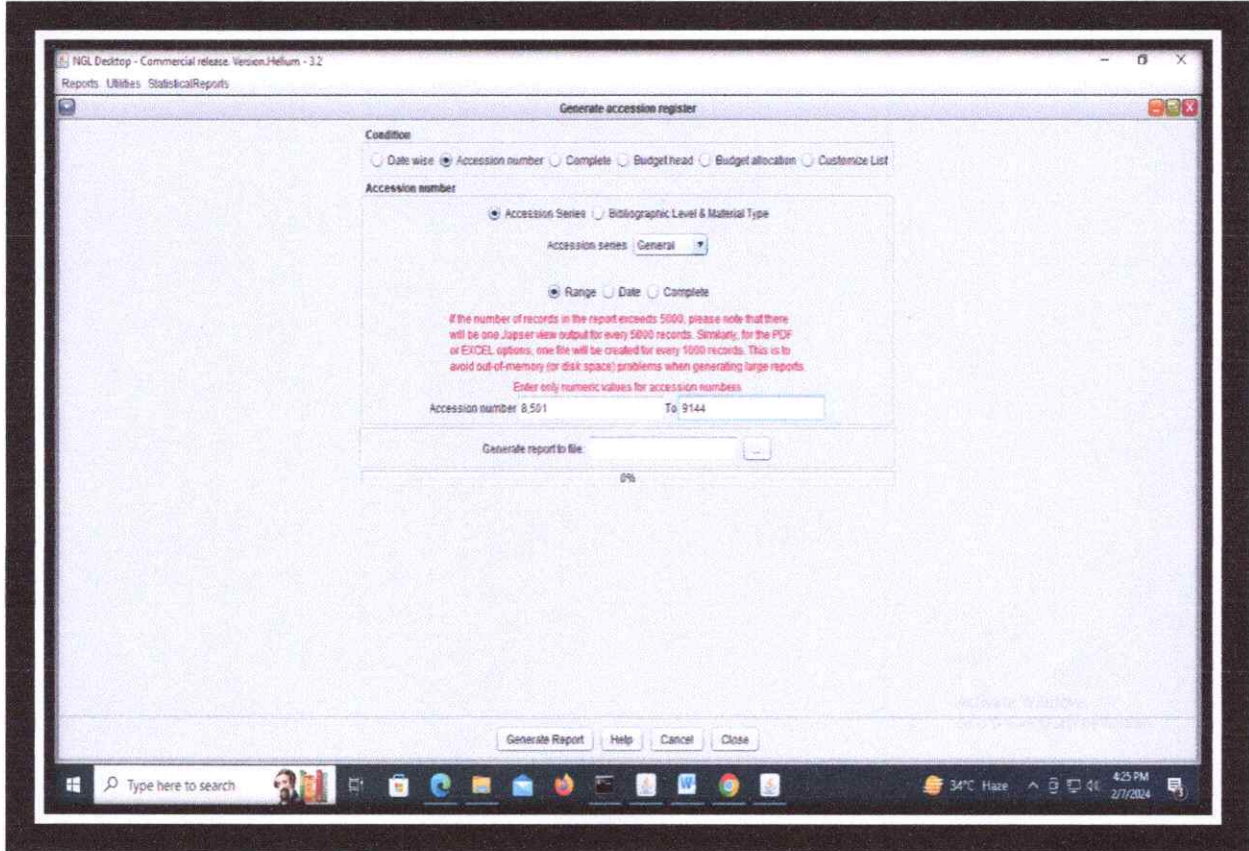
NGL Desktop - Commercial release. Version.Helium - 3.2

Reports Utilities StatisticalReports

Generate accession register

Condition

Date wise Accession number Complete Budget head Budget allocation Customize List

Accession number

Accession Series Bibliographic Level & Material Type

Accession series General

Range Date Complete

If the number of records in the report exceeds 5000, please note that there will be one Jasper view output for every 5000 records. Similarly, for the PDF or EXCEL options, one file will be created for every 1000 records. This is to avoid out-of-memory (or disk space) problems when generating large reports.

Enter only numeric values for accession numbers

Accession number 8,501 To 9144

Generate report to file ...

0%

Activate Windows

Generate Report Help Cancel Close

Type here to search

34°C Haze 4:25 PM 2/7/2024